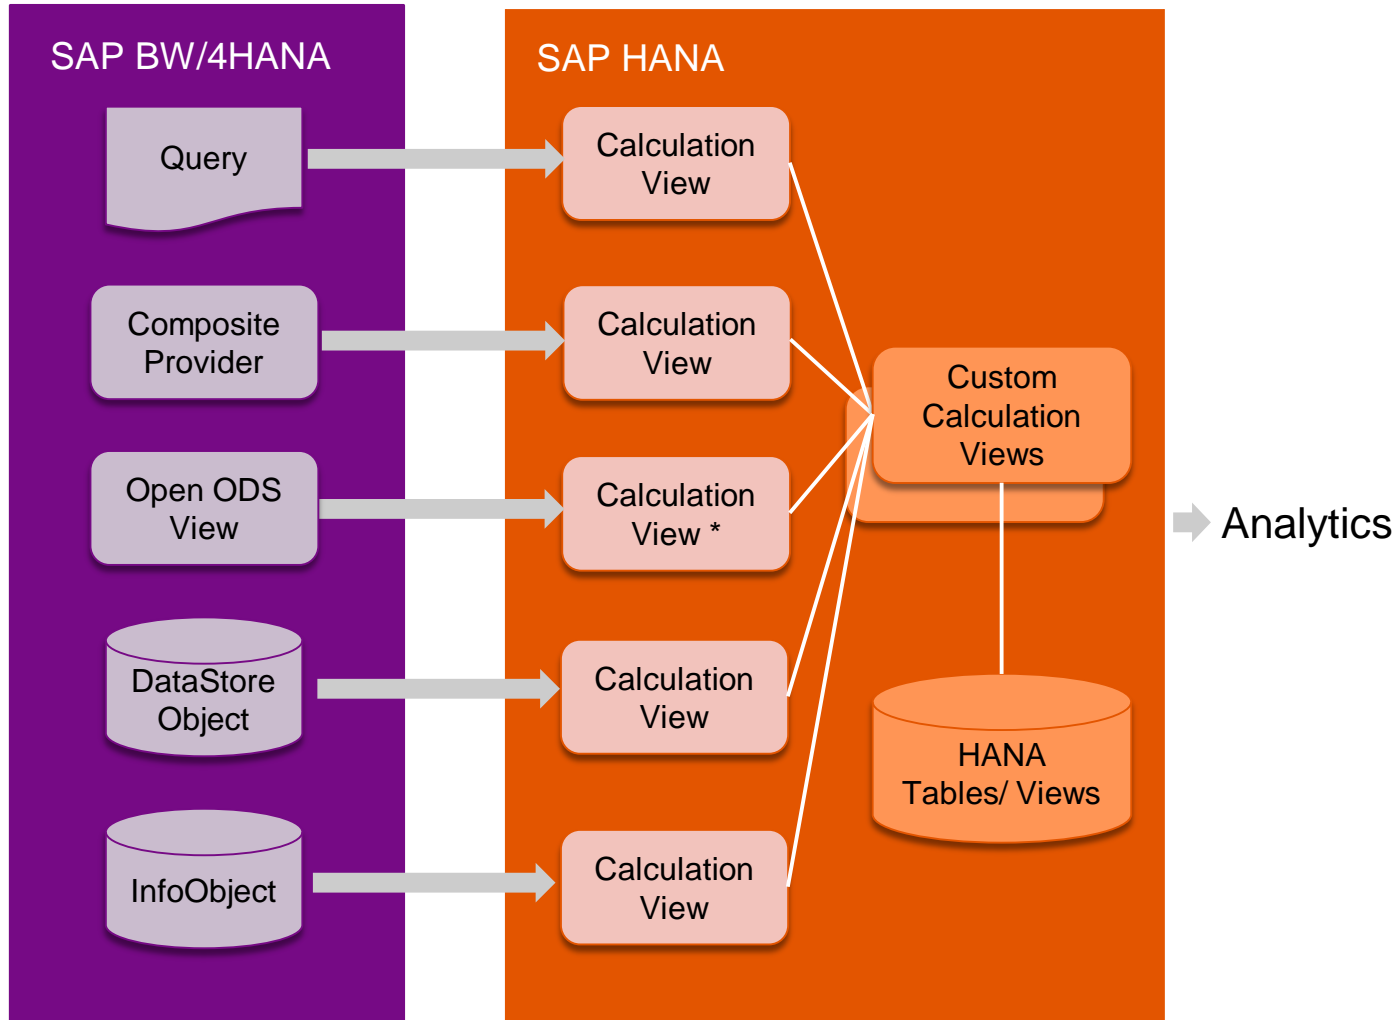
SAP BW/4HANA

Query

Composite Provider

Open ODS View

DataStore Object

InfoObject

SAP HANA

Calculation View

Calculation View

Calculation View *

Calculation View

Calculation View

Custom Calculation Views

HANA Tables/ Views

Analytics